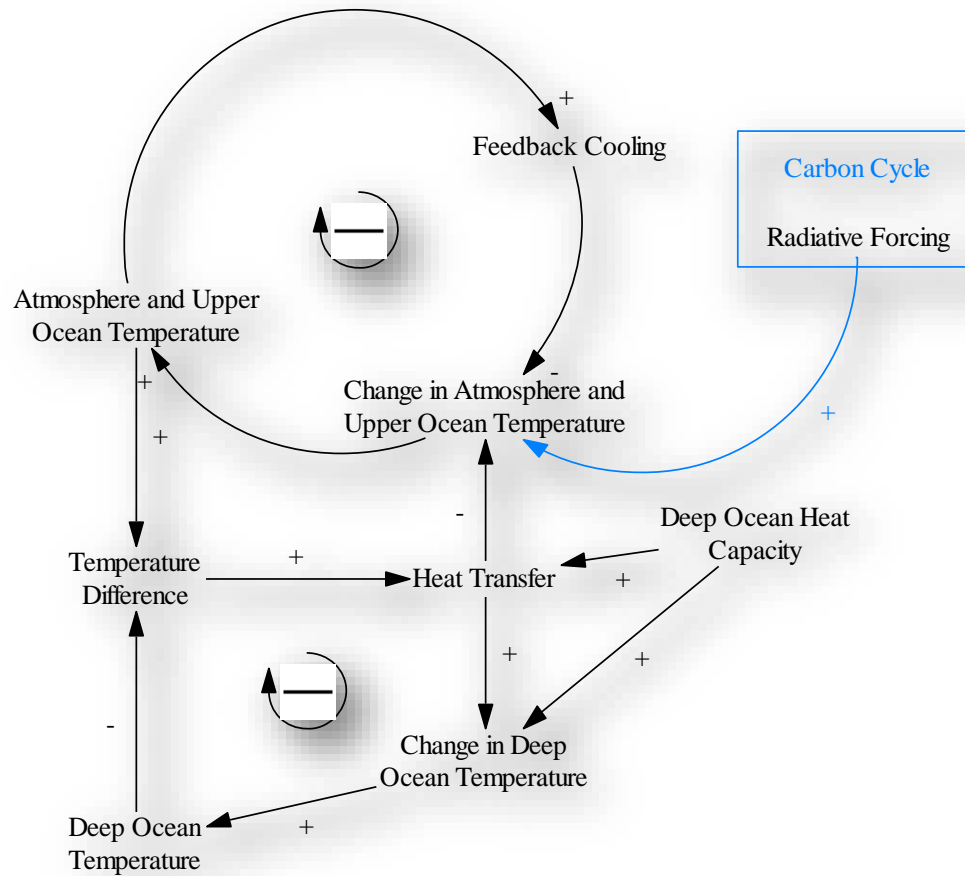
+

Feedback Cooling

Carbon Cycle

Radiative Forcing

—

Atmosphere and Upper Ocean Temperature

-

Change in Atmosphere and Upper Ocean Temperature

+

+

+

-

Deep Ocean Heat Capacity

Temperature Difference

+

Heat Transfer

+

+

+

—

-

Change in Deep Ocean Temperature

Deep Ocean Temperature

+